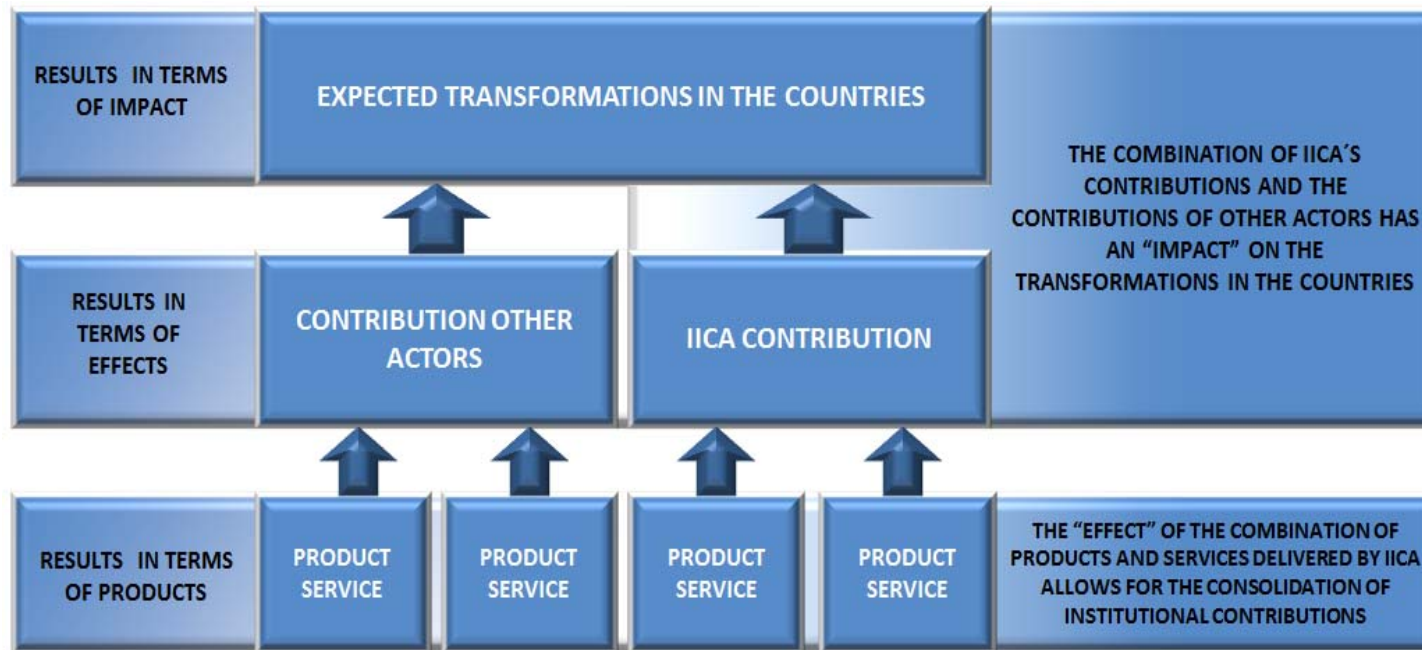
RESULTS IN TERMS OF IMPACT

EXPECTED TRANSFORMATIONS IN THE COUNTRIES

THE COMBINATION OF IICA´S CONTRIBUTIONS AND THE CONTRIBUTIONS OF OTHER ACTORS HAS AN "IMPACT" ON THE TRANSFORMATIONS IN THE COUNTRIES

RESULTS IN TERMS OF EFFECTS

CONTRIBUTION OTHER ACTORS

IICA CONTRIBUTION

RESULTS IN TERMS OF PRODUCTS

PRODUCT SERVICE

PRODUCT SERVICE

PRODUCT SERVICE

PRODUCT SERVICE

THE "EFFECT" OF THE COMBINATION OF PRODUCTS AND SERVICES DELIVERED BY IICA ALLOWS FOR THE CONSOLIDATION OF INSTITUTIONAL CONTRIBUTIONS